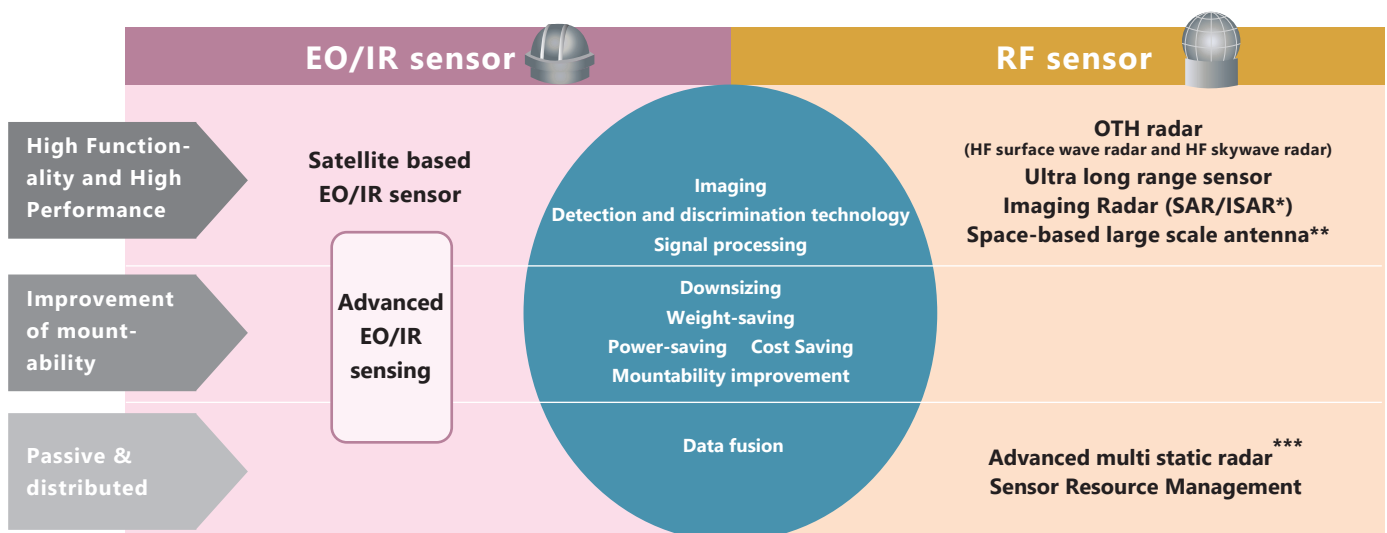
EO/IR sensor

RF sensor

High Functionality and High Performance

Satellite based EO/IR sensor

Imaging
Detection and discrimination technology
Signal processing

OTH radar
(HF surface wave radar and HF skywave radar)
Ultra long range sensor
Imaging Radar (SAR/ISAR*)
Space-based large scale antenna**

Improvement of mountability

Advanced EO/IR sensing

Downsizing
Weight-saving
Power-saving Cost Saving
Mountability improvement

Passive & distributed

Data fusion

Advanced multi static radar***
Sensor Resource Management